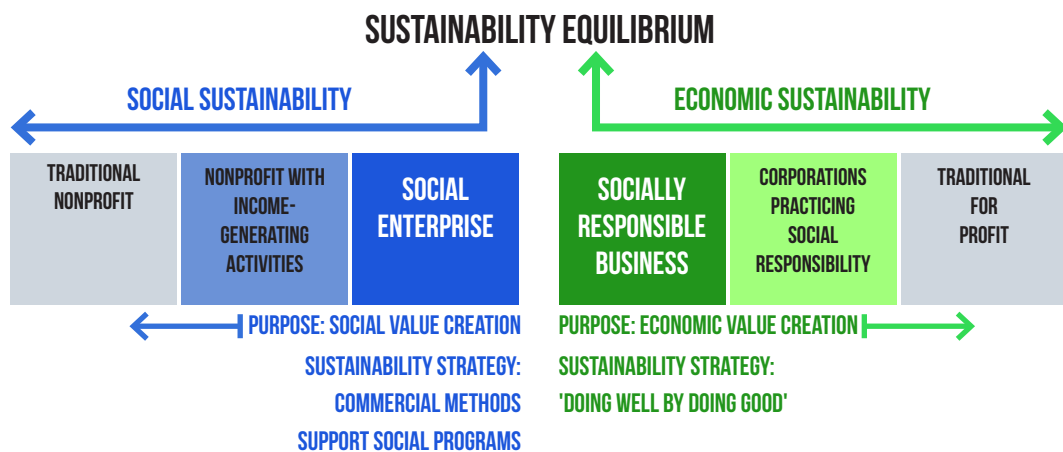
SUSTAINABILITY EQUILIBRIUM

SOCIAL SUSTAINABILITY

ECONOMIC SUSTAINABILITY

TRADITIONAL NONPROFIT

NONPROFIT WITH INCOME-GENERATING ACTIVITIES

SOCIAL ENTERPRISE

SOCIALLY RESPONSIBLE BUSINESS

CORPORATIONS PRACTICING SOCIAL RESPONSIBILITY

TRADITIONAL FOR PROFIT

PURPOSE: SOCIAL VALUE CREATION

SUSTAINABILITY STRATEGY:

COMMERCIAL METHODS

SUPPORT SOCIAL PROGRAMS

PURPOSE: ECONOMIC VALUE CREATION

SUSTAINABILITY STRATEGY:

'DOING WELL BY DOING GOOD'